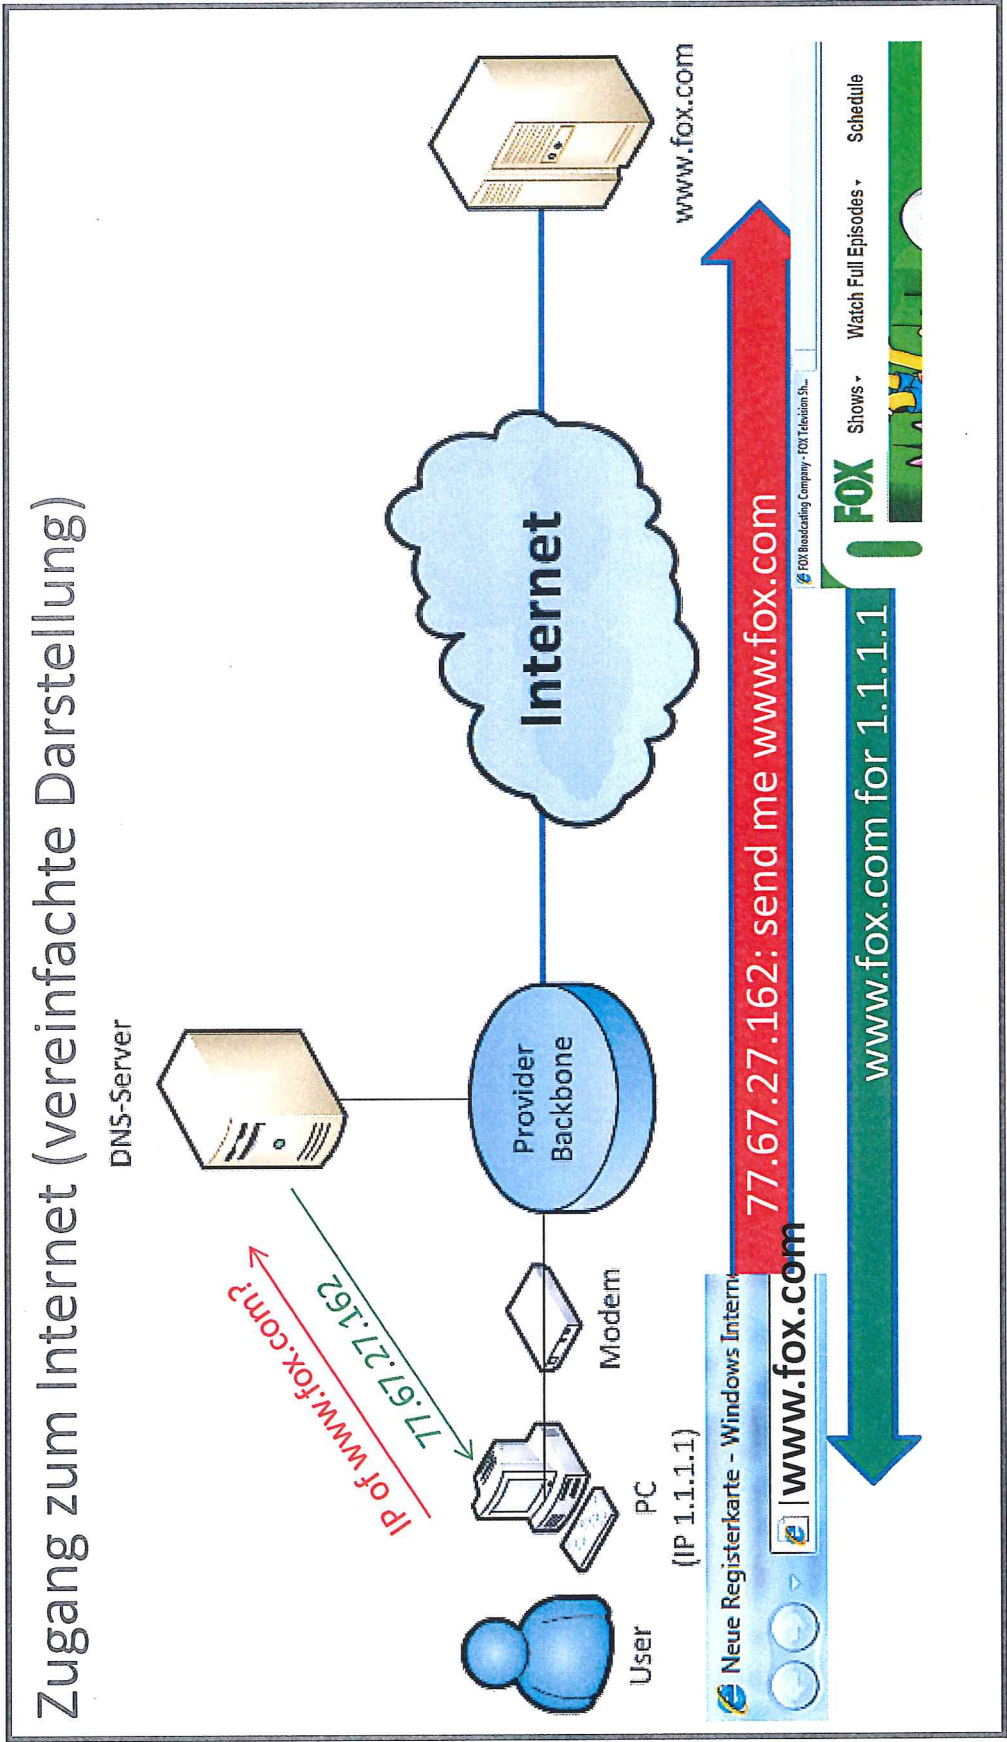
Zugang zum Internet (vereinfachte Darstellung)

DNS-Server

IP of www.fox.com?

77.67.27.162

User

PC
(IP 1.1.1.1)

Modem

Provider Backbone

Internet

www.fox.com

Neue Registerkarte - Windows Intern

www.fox.com

77.67.27.162: send me www.fox.com

www.fox.com for 1.1.1.1

FOX Broadcasting Company - FOX Television Sh...

FOX

Shows ▾

Watch Full Episodes ▾

Schedule